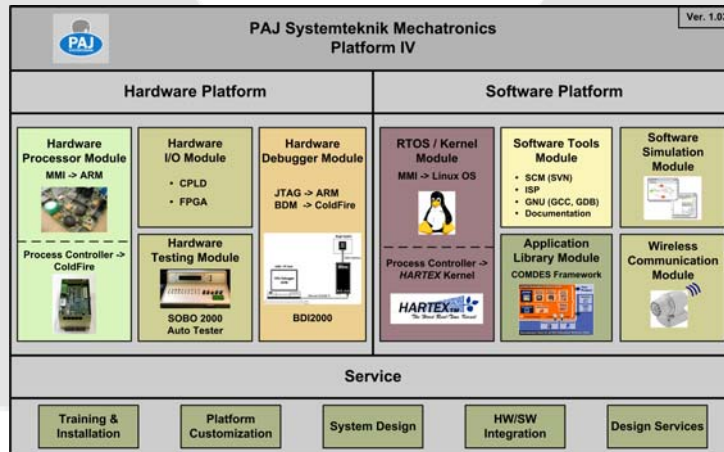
PAJ

PAJ Systemteknik Mechatronics
Platform IV

Ver. 1.0

Hardware Platform

Software Platform

Hardware Processor Module
MMI -> ARM

Process Controller -> ColdFire

Hardware I/O Module
• CPLD
• FPGA

Hardware Testing Module

SOBO 2000 Auto Tester

Hardware Debugger Module
JTAG -> ARM
BDM -> ColdFire

BDI2000

RTOS / Kernel Module
MMI -> Linux OS

Process Controller -> HARTEX Kernel

HARTEX

Software Tools Module
• SCM (SVN)
• ISP
• GNU (GCC, GDB)
• Documentation

Application Library Module
COMDES Framework

Software Simulation Module

Wireless Communication Module

Service

Training & Installation

Platform Customization

System Design

HW/SW Integration

Design Services